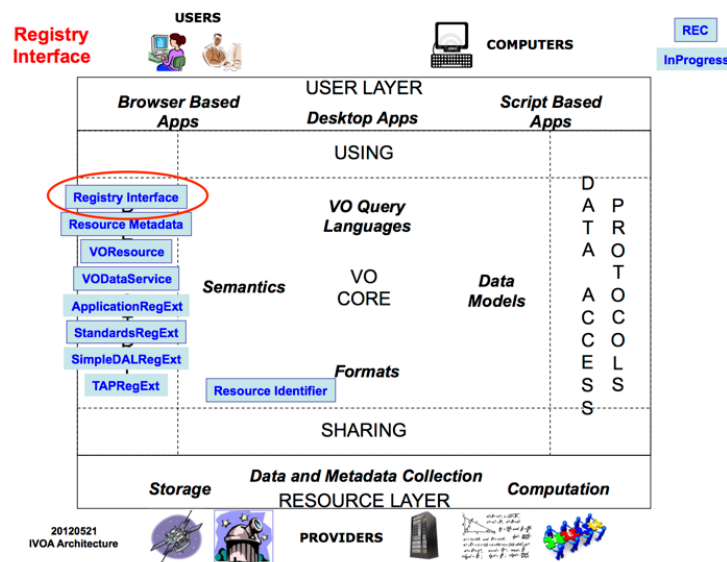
Registry Interface

USERS

COMPUTERS

REC

InProgress

USER LAYER

Browser Based Apps

Desktop Apps

Script Based Apps

USING

Registry Interface

Resource Metadata

VOResource

VODataService

ApplicationRegExt

StandardsRegExt

SimpleDALRegExt

TAPRegExt

VO Query Languages

Semantics

VO CORE

Data Models

Formats

Resource Identifier

DATA ACCESS

PROTOCOLS

SHARING

Storage

Data and Metadata Collection

RESOURCE LAYER

Computation

20120521
IVOA Architecture

PROVIDERS